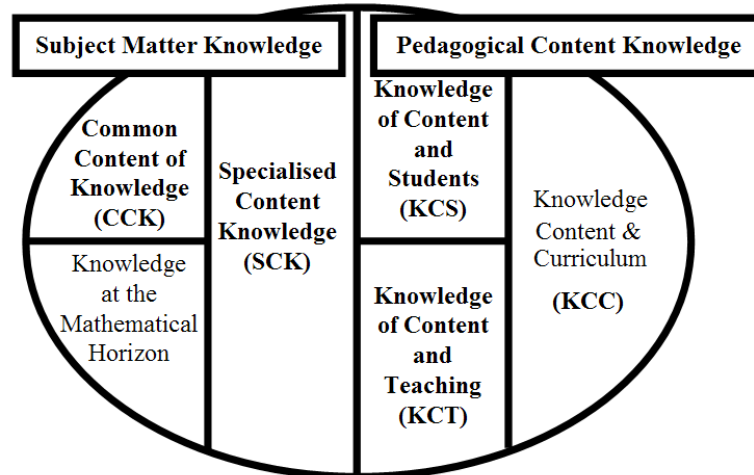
Subject Matter Knowledge

Common Content of Knowledge (CCK)

Knowledge at the Mathematical Horizon

Specialised Content Knowledge (SCK)

Pedagogical Content Knowledge

Knowledge of Content and Students (KCS)

Knowledge of Content and Teaching (KCT)

Knowledge Content & Curriculum (KCC)